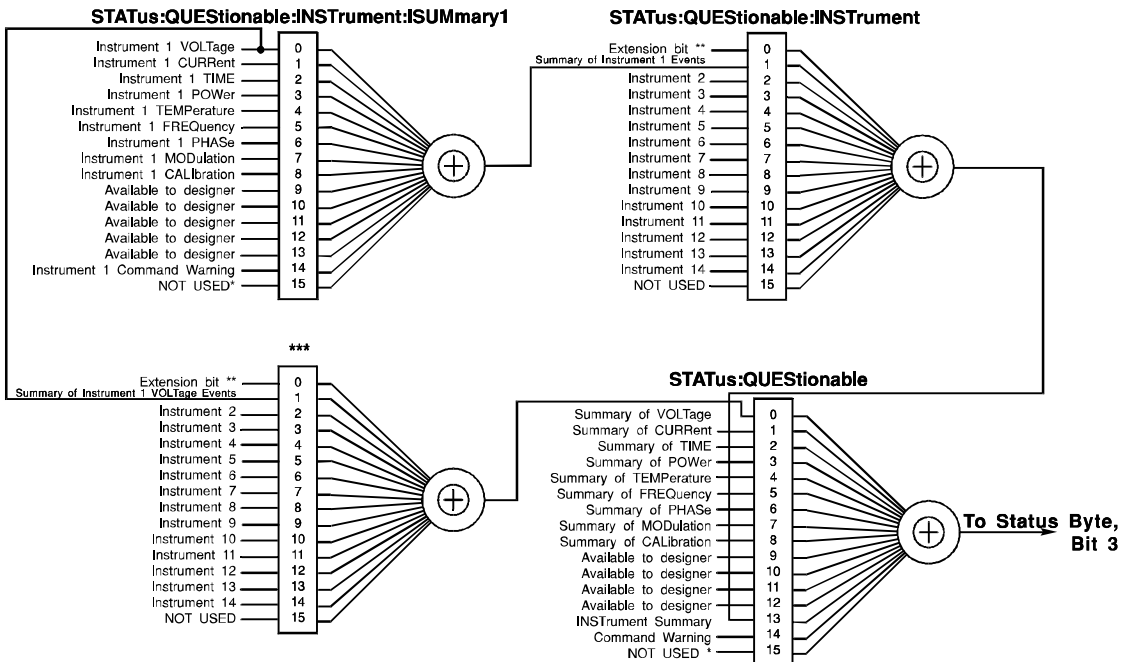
STATus:QUEStionable:INSTrument:ISUMmary1

| Instrument 1 VOLTage | 0 |
|---|---|
| Instrument 1 CURRent | 1 |
| Instrument 1 TIME | 2 |
| Instrument 1 POWer | 3 |
| Instrument 1 TEMPerature | 4 |
| Instrument 1 FREQuency | 5 |
| Instrument 1 PHASe | 6 |
| Instrument 1 MODulation | 7 |
| Instrument 1 CALIbration | 8 |
| Available to designer | 9 |
| Available to designer | 10 |
| Available to designer | 11 |
| Available to designer | 12 |
| Available to designer | 13 |
| Instrument 1 Command Warning | 14 |
| NOT USED* | 15 |

STATus:QUEStionable:INSTrument

| Extension bit ** | 0 |
|---|---|
| Summary of Instrument 1 Events | 1 |
| Instrument 2 | 2 |
| Instrument 3 | 3 |
| Instrument 4 | 4 |
| Instrument 5 | 5 |
| Instrument 6 | 6 |
| Instrument 7 | 7 |
| Instrument 8 | 8 |
| Instrument 9 | 9 |
| Instrument 10 | 10 |
| Instrument 11 | 11 |
| Instrument 12 | 12 |
| Instrument 13 | 13 |
| Instrument 14 | 14 |
| NOT USED | 15 |

***

| Extension bit ** | 0 |
|---|---|
| Summary of Instrument 1 VOLTage Events | 1 |
| Instrument 2 | 2 |
| Instrument 3 | 3 |
| Instrument 4 | 4 |
| Instrument 5 | 5 |
| Instrument 6 | 6 |
| Instrument 7 | 7 |
| Instrument 8 | 8 |
| Instrument 9 | 9 |
| Instrument 10 | 10 |
| Instrument 11 | 11 |
| Instrument 12 | 12 |
| Instrument 13 | 13 |
| Instrument 14 | 14 |
| NOT USED | 15 |

STATus:QUEStionable

| Summary of VOLTage | 0 |
|---|---|
| Summary of CURRent | 1 |
| Summary of TIME | 2 |
| Summary of POWer | 3 |
| Summary of TEMPerature | 4 |
| Summary of FREQuency | 5 |
| Summary of PHASe | 6 |
| Summary of MODulation | 7 |
| Summary of CALibration | 8 |
| Available to designer | 9 |
| Available to designer | 10 |
| Available to designer | 11 |
| Available to designer | 12 |
| INSTrument Summary | 13 |
| Command Warning | 14 |
| NOT USED * | 15 |

To Status Byte, Bit 3